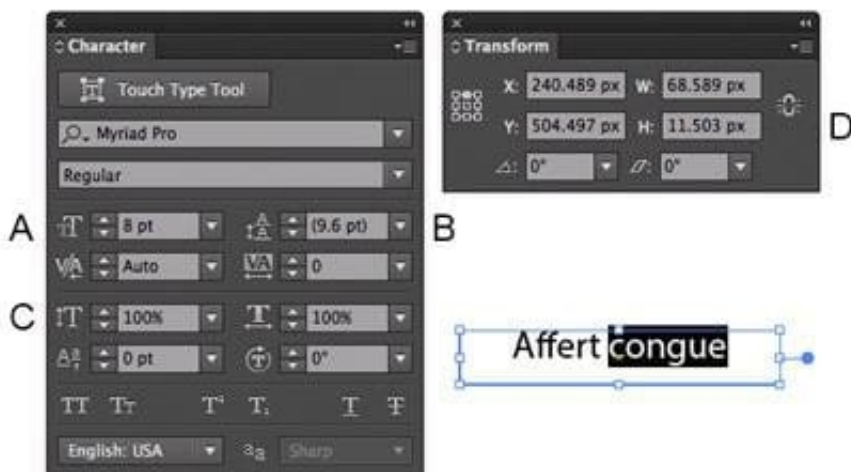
Character

Touch Type Tool

Myriad Pro

Regular

A

8 pt

(9.6 pt)

B

Auto

0

C

100%

100%

0 pt

0°

TT Tт T¹ T₁ T Ŧ

English: USA

aa

Sharp

Transform

X: 240.489 px

W: 68.589 px

Y: 504.497 px

H: 11.503 px

D

0°

0°

Affert congue